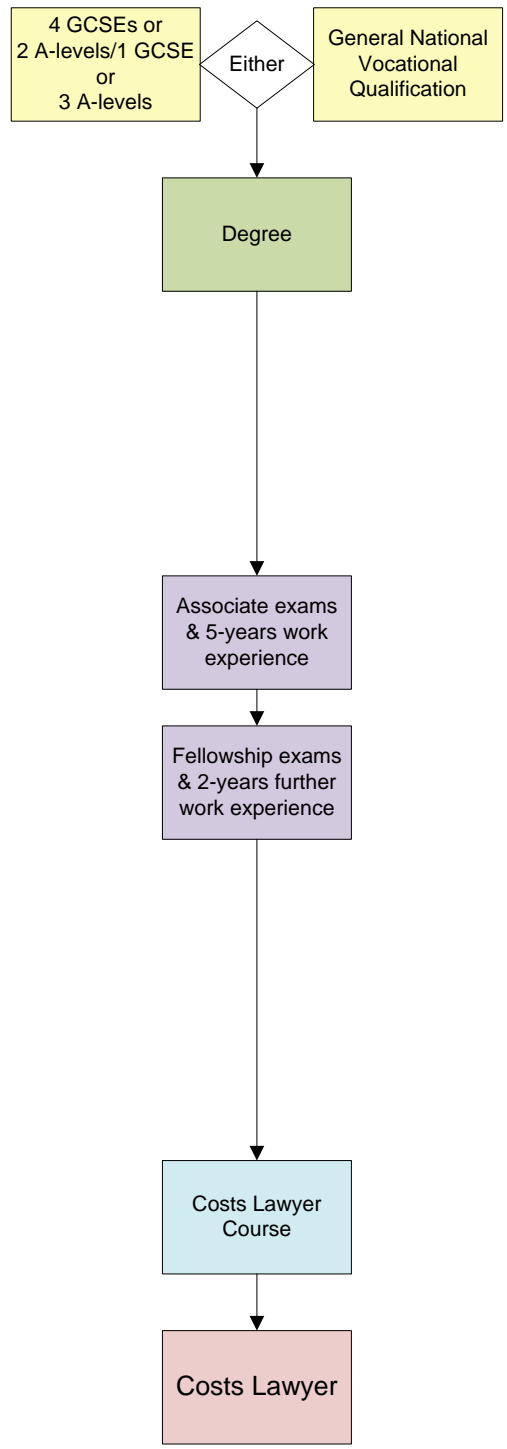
4 GCSEs or
2 A-levels/1 GCSE
or
3 A-levels

Either

General National Vocational Qualification

Degree

Associate exams & 5-years work experience

Fellowship exams & 2-years further work experience

Costs Lawyer Course

Costs Lawyer